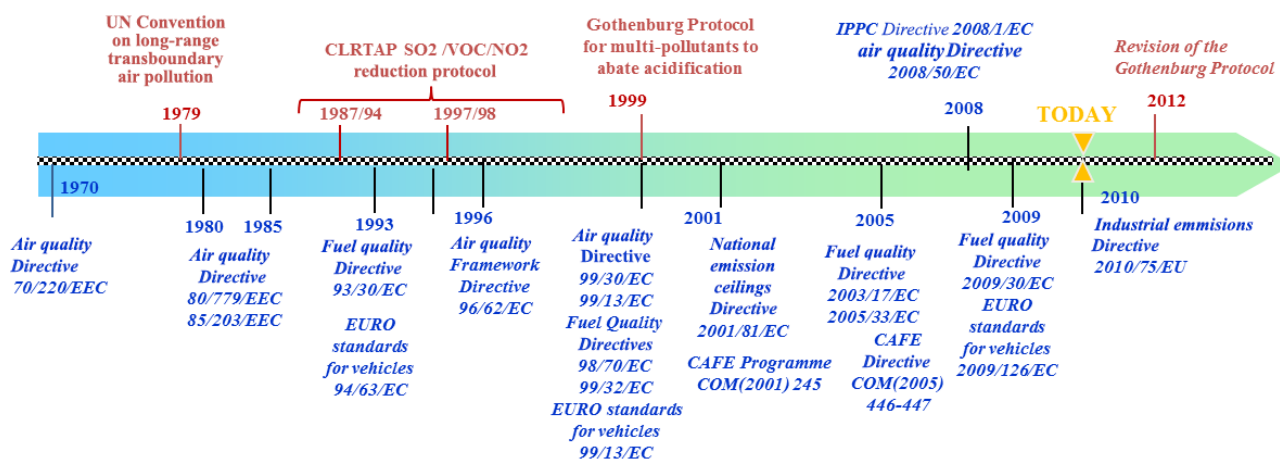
UN Convention on long-range transboundary air pollution

CLRTAP SO2 /VOC/NO2 reduction protocol

Gothenburg Protocol for multi-pollutants to abate acidification

IPPC Directive 2008/1/EC air quality Directive 2008/50/EC

Revision of the Gothenburg Protocol

1979

1987/94

1997/98

1999

2008

TODAY

2012

1970

1980

1985

1993

1996

2001

2005

2009

2010

Air quality Directive 70/220/EEC

Air quality Directive 80/779/EEC 85/203/EEC

Fuel quality Directive 93/30/EC

EURO standards for vehicles 94/63/EC

Air quality Framework Directive 96/62/EC

Air quality Directive 99/30/EC 99/13/EC Fuel Quality Directives 98/70/EC 99/32/EC EURO standards for vehicles 99/13/EC

National emission ceilings Directive 2001/81/EC

CAFE Programme COM(2001) 245

Fuel quality Directive 2003/17/EC 2005/33/EC

CAFE Directive COM(2005) 446-447

Fuel quality Directive 2009/30/EC EURO standards for vehicles 2009/126/EC

Industrial emmisions Directive 2010/75/EU